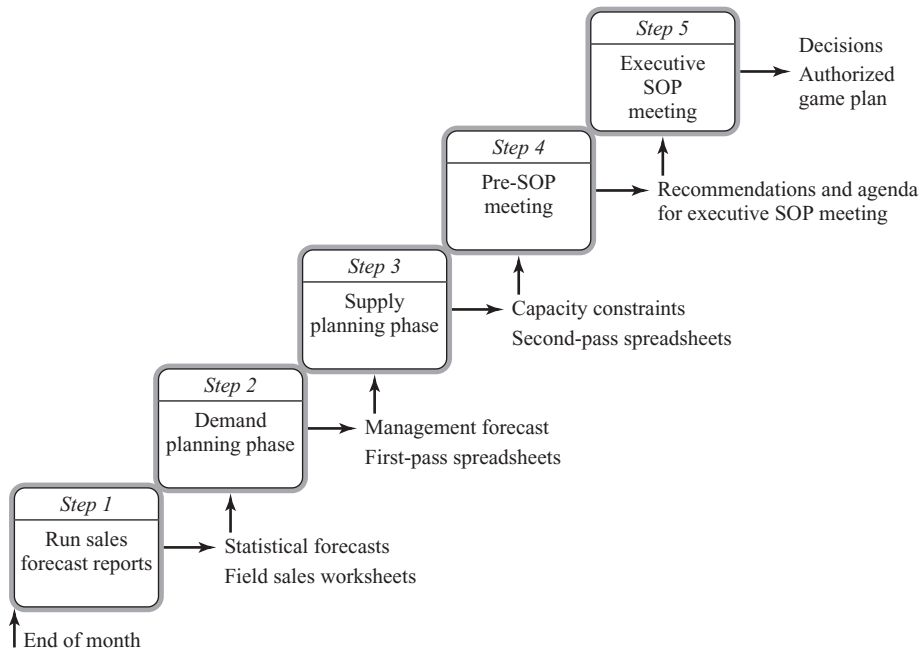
Step 5
Executive SOP meeting

Decisions
Authorized game plan

Step 4
Pre-SOP meeting

Recommendations and agenda for executive SOP meeting

Step 3
Supply planning phase

Capacity constraints
Second-pass spreadsheets

Step 2
Demand planning phase

Management forecast
First-pass spreadsheets

Step 1
Run sales forecast reports

Statistical forecasts
Field sales worksheets

End of month